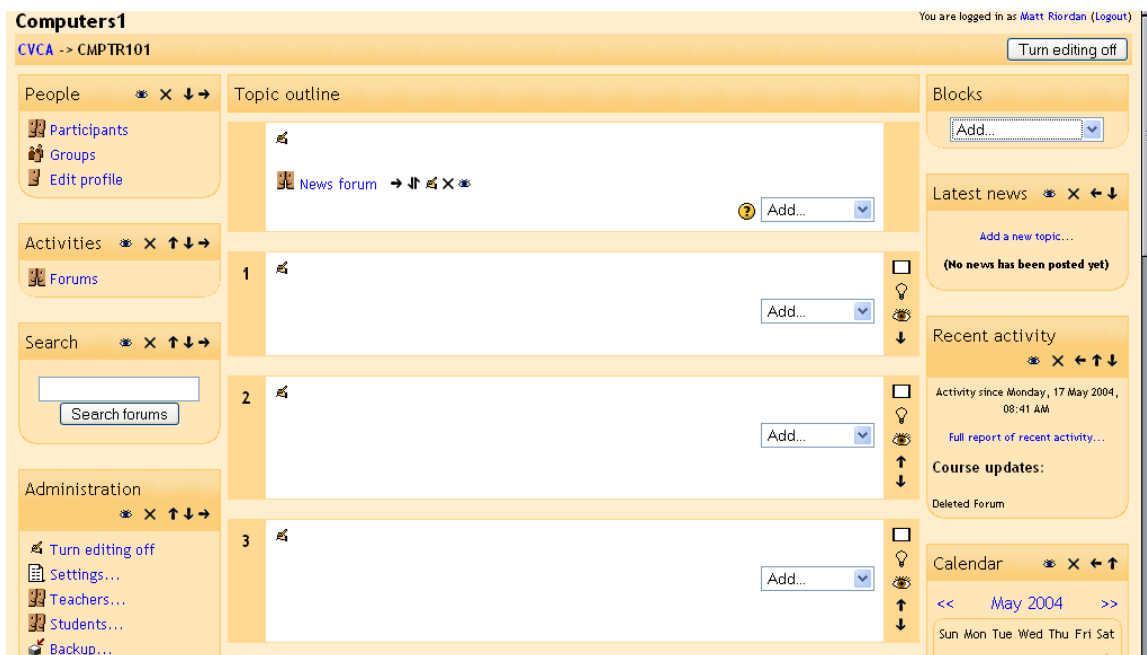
Computers1

You are logged in as Matt Riordan (Logout)

CVCA -> CMPTR101

Turn editing off

People

Participants
Groups
Edit profile

Activities

Forums

Search

Search forums

Administration

Turn editing off
Settings...
Teachers...
Students...
Backup...

Topic outline

News forum

Add...

1

Add...

2

Add...

3

Add...

Blocks

Add...

Latest news

Add a new topic...

(No news has been posted yet)

Recent activity

Activity since Monday, 17 May 2004, 08:41 AM

Full report of recent activity...

Course updates:

Deleted Forum

Calendar

<< May 2004 >>

| Sun | Mon | Tue | Wed | Thu | Fri | Sat |
|---|---|---|---|---|---|---|